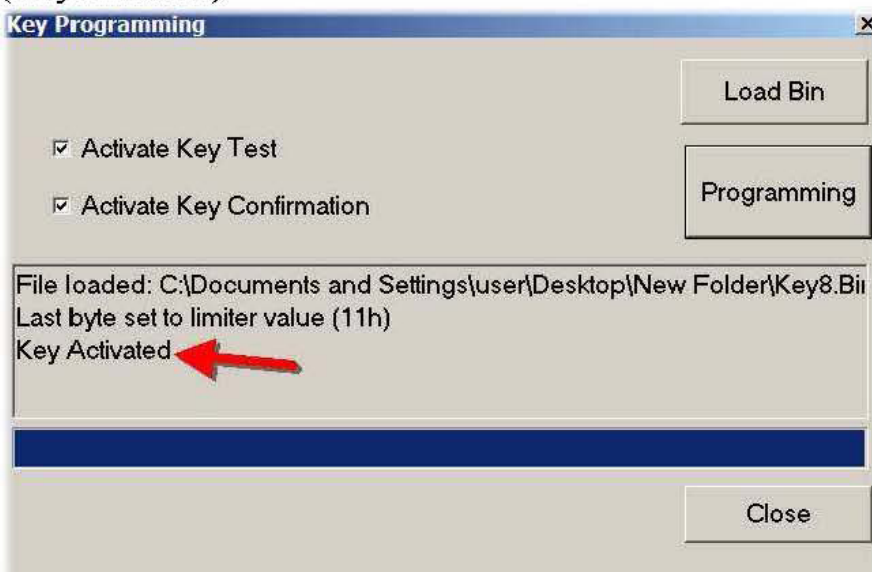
Key Programming

×

Load Bin

☑ Activate Key Test

☑ Activate Key Confirmation

Programming

File loaded: C:\Documents and Settings\user\Desktop\New Folder\Key8.Bi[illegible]
Last byte set to limiter value (11h)
Key Activated

Close